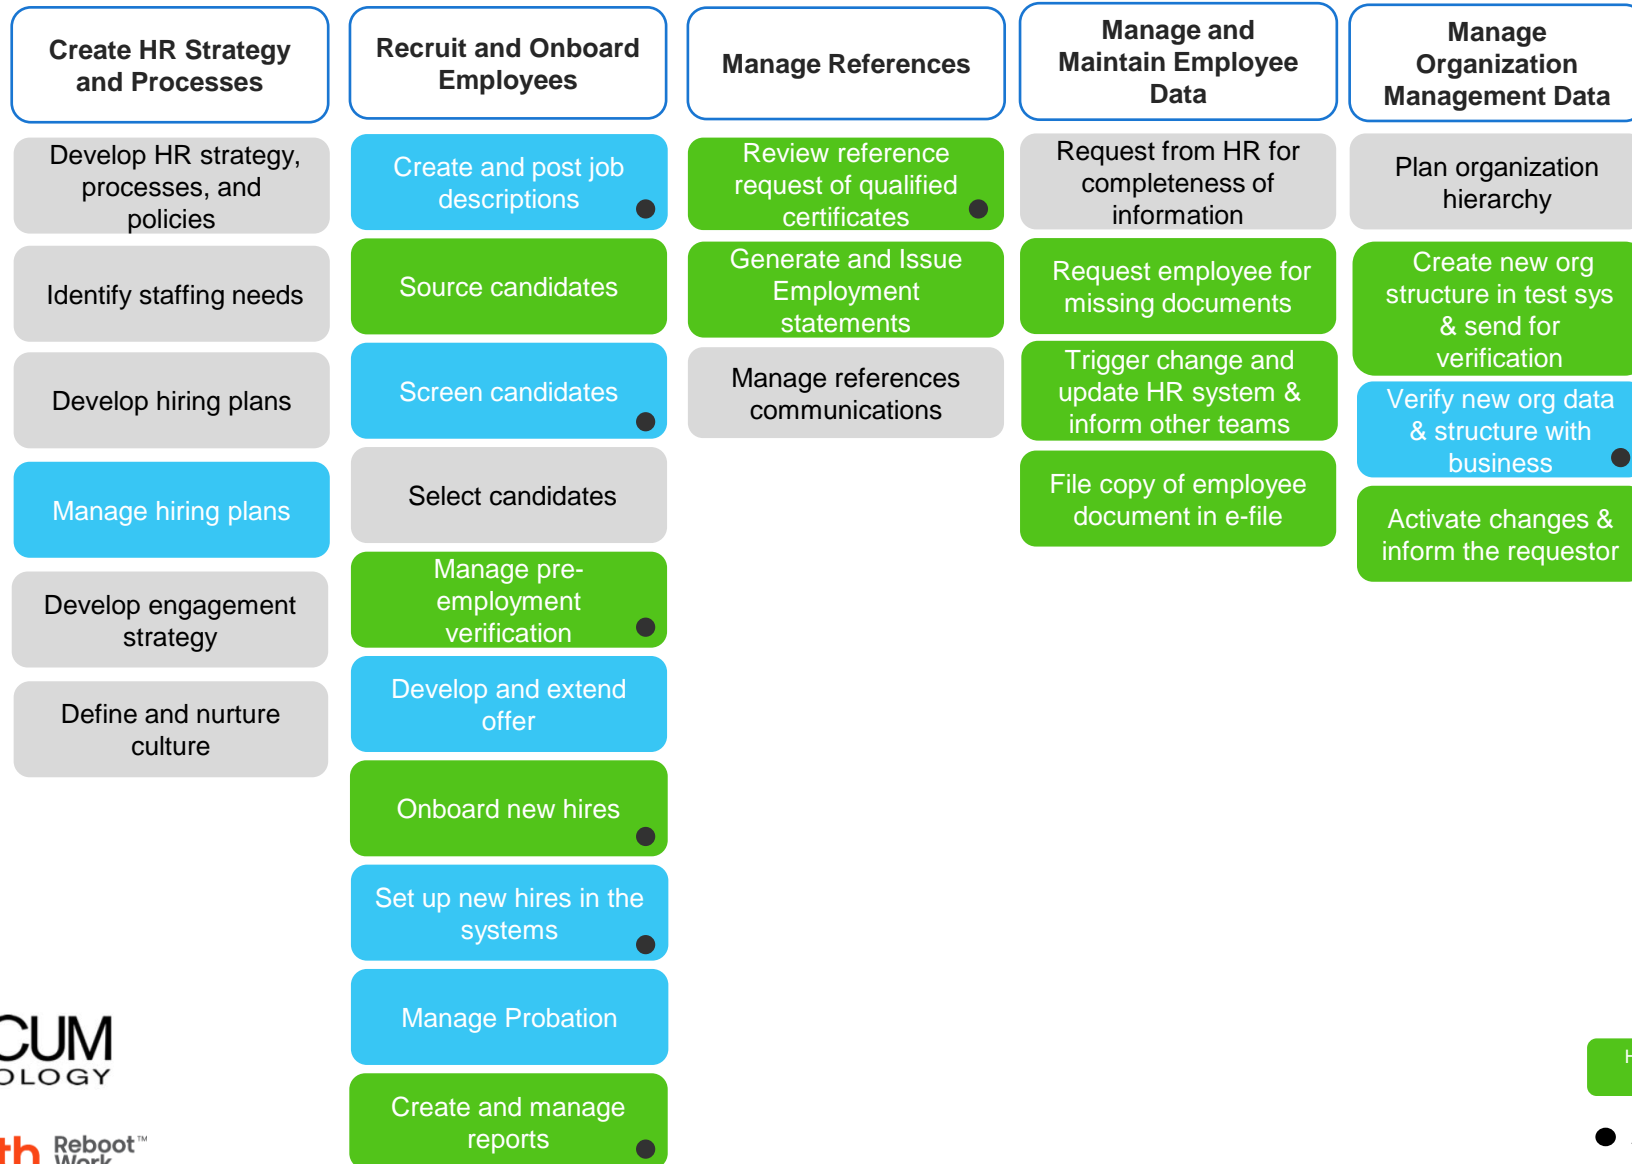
Create HR Strategy and Processes

Develop HR strategy, processes, and policies

Identify staffing needs

Develop hiring plans

Manage hiring plans

Develop engagement strategy

Define and nurture culture

Recruit and Onboard Employees

Create and post job descriptions

Source candidates

Screen candidates

Select candidates

Manage pre-employment verification

Develop and extend offer

Onboard new hires

Set up new hires in the systems

Manage Probation

Create and manage reports

Manage References

Review reference request of qualified certificates

Generate and Issue Employment statements

Manage references communications

Manage and Maintain Employee Data

Request from HR for completeness of information

Request employee for missing documents

Trigger change and update HR system & inform other teams

File copy of employee document in e-file

Manage Organization Management Data

Plan organization hierarchy

Create new org structure in test sys & send for verification

Verify new org data & structure with business

Activate changes & inform the requestor

CUM
OLOGY

th Reboot™ Work